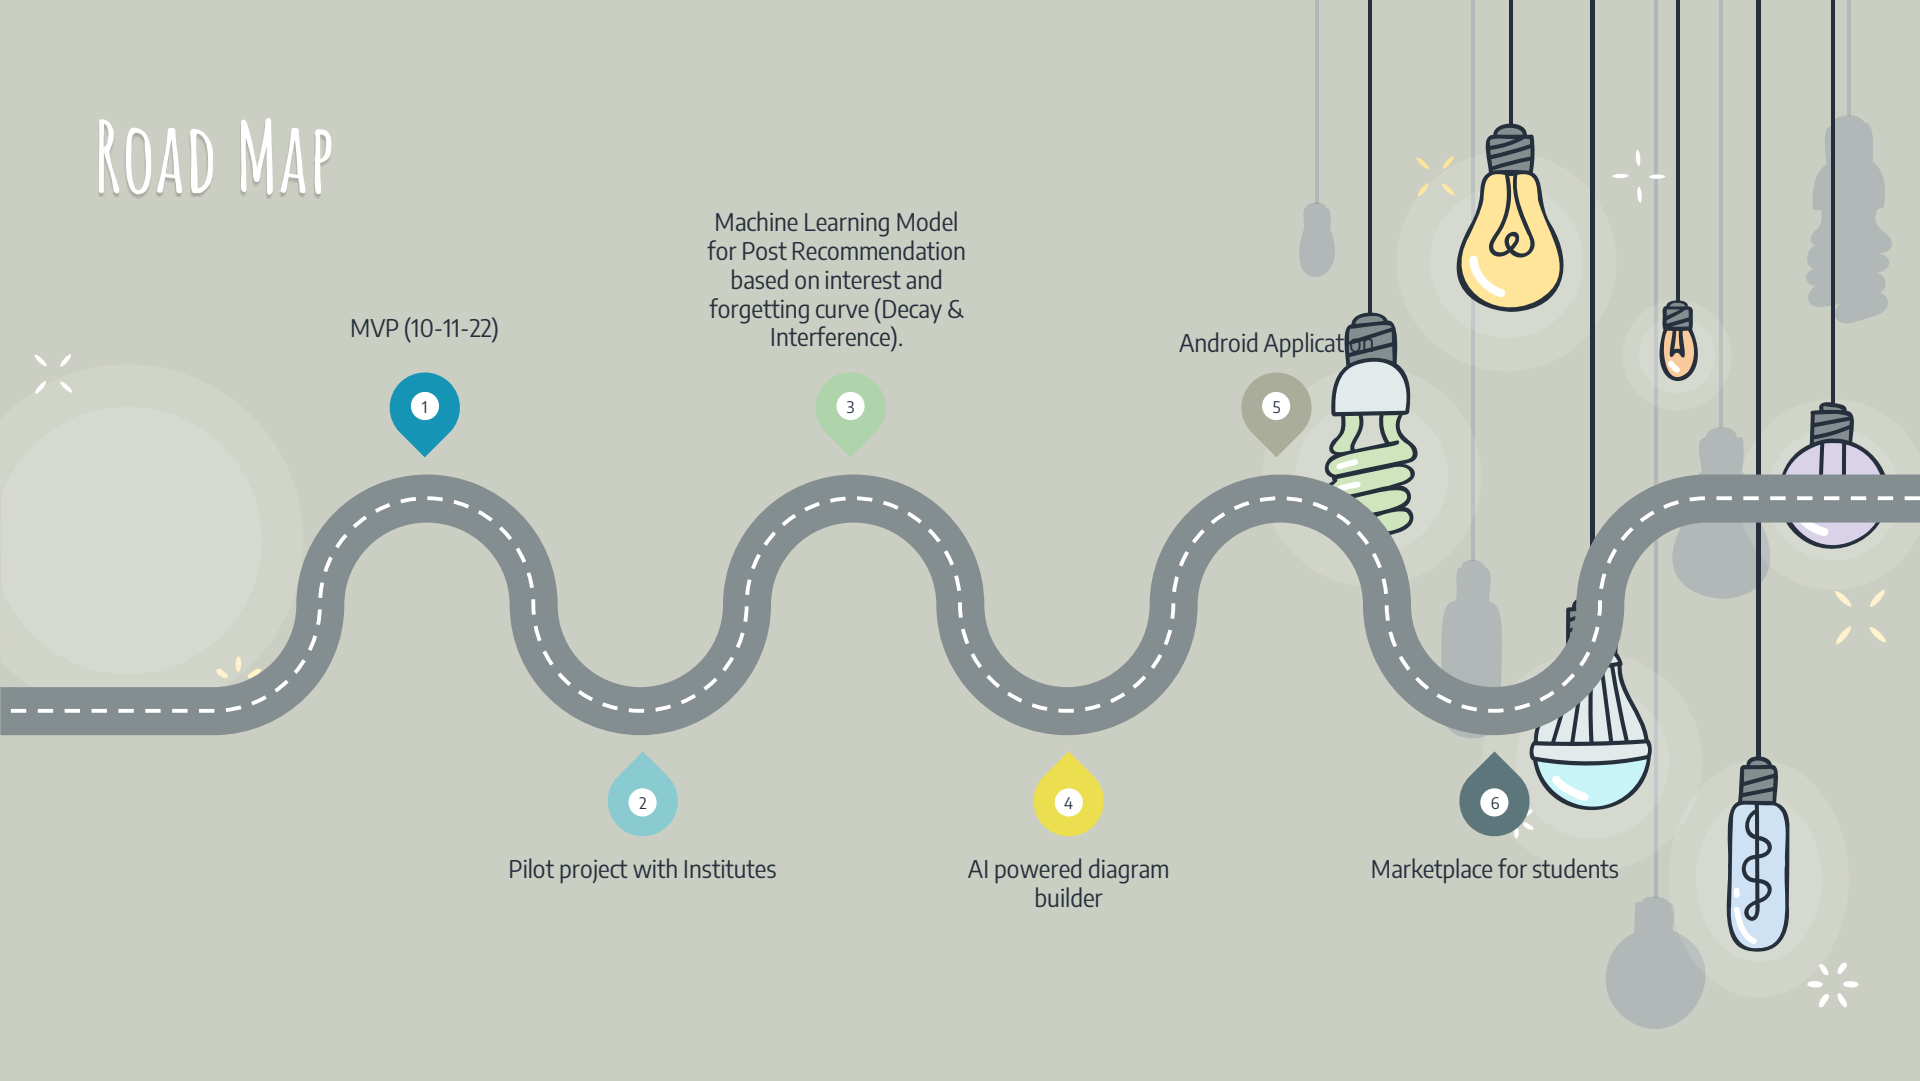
Road Map

MVP (10-11-22)

1

Machine Learning Model for Post Recommendation based on interest and forgetting curve (Decay & Interference).

3

Android Application

5

2

Pilot project with Institutes

4

AI powered diagram builder

6

Marketplace for students